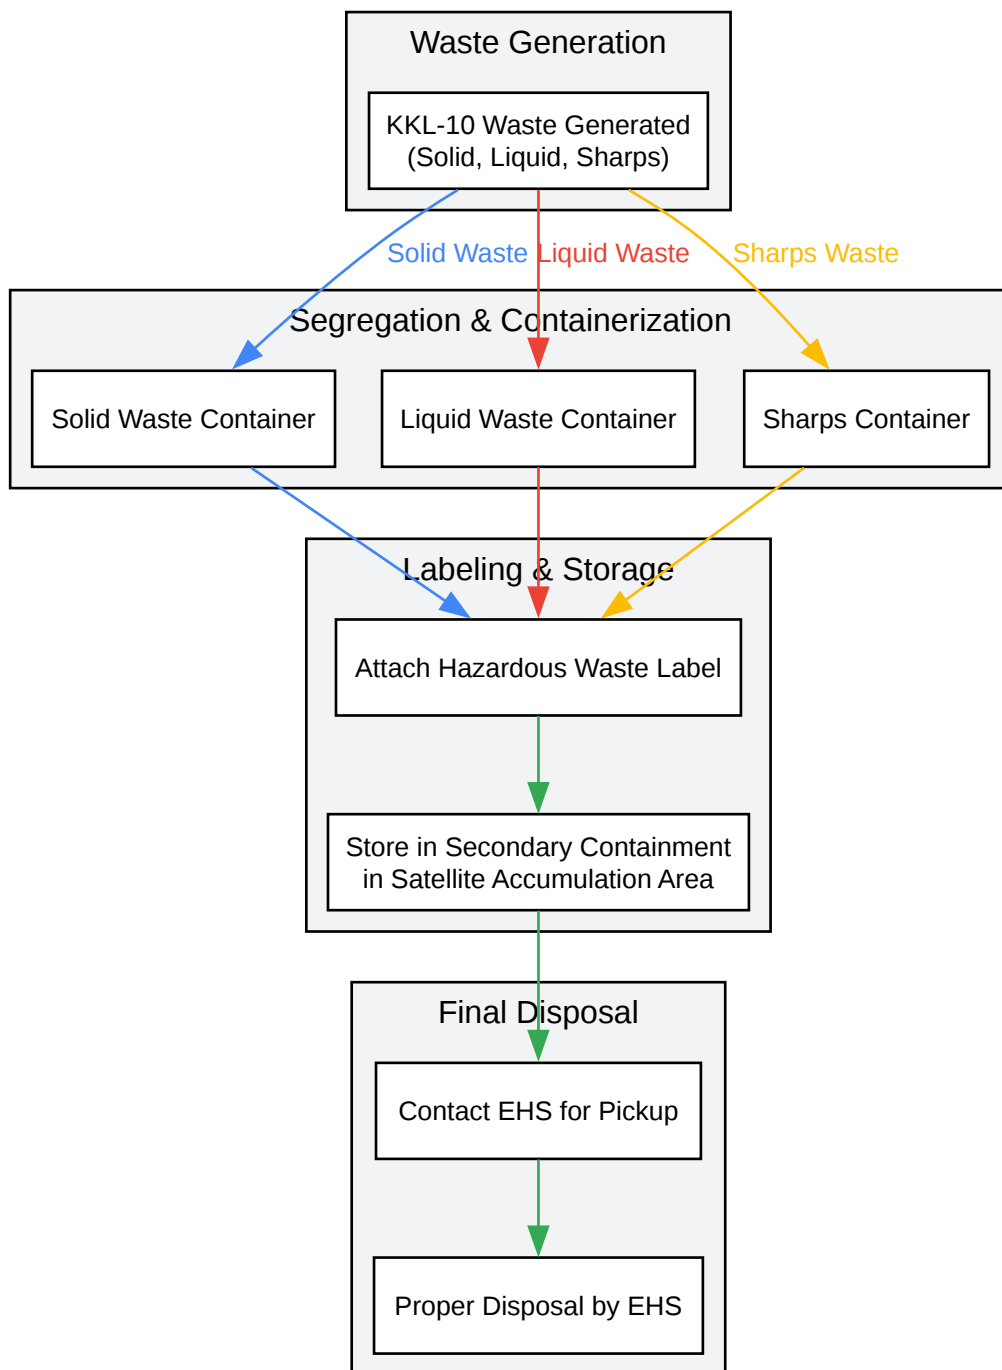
Waste Generation

KKL-10 Waste Generated (Solid, Liquid, Sharps)

Solid Waste

Liquid Waste

Sharps Waste

Segregation & Containerization

Solid Waste Container

Liquid Waste Container

Sharps Container

Labeling & Storage

Attach Hazardous Waste Label

Store in Secondary Containment in Satellite Accumulation Area

Final Disposal

Contact EHS for Pickup

Proper Disposal by EHS